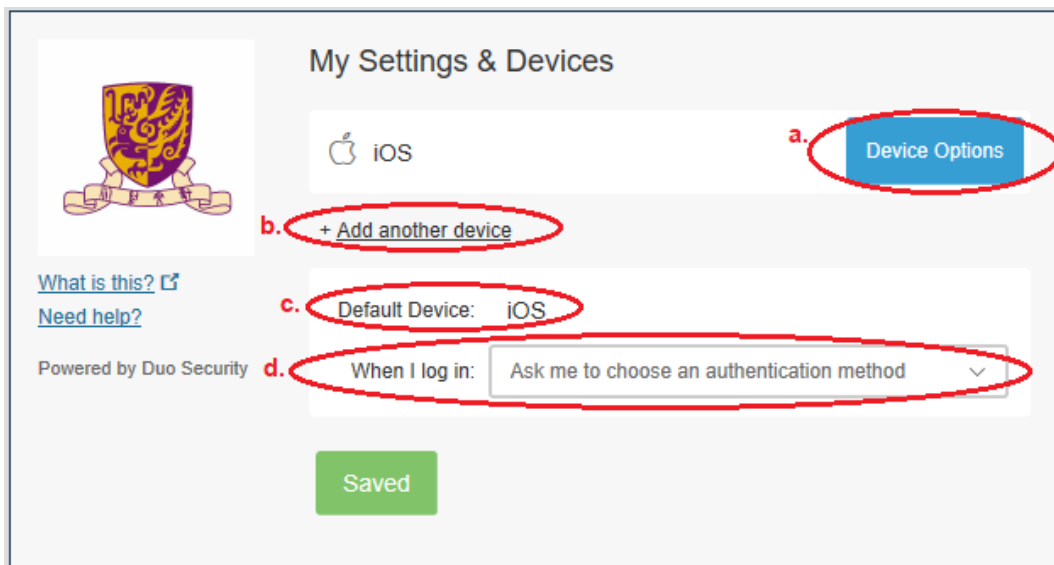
What is this?
Need help?
Powered by Duo Security

My Settings & Devices

iOS

a.

Device Options

b.

+ Add another device

c.

Default Device: iOS

d.

When I log in: Ask me to choose an authentication method

Saved